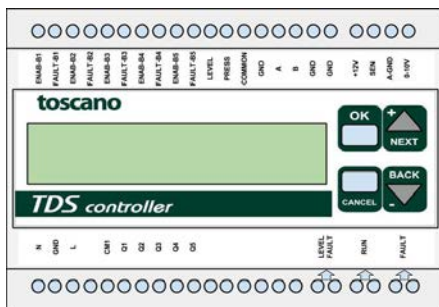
ENAB-B1 FAULT-B1 ENAB-B2 FAULT-B2 ENAB-B3 FAULT-B3 ENAB-B4 FAULT-B4 ENAB-B5 FAULT-B5 LEVEL PRESS COMMON GND A B GND GND +12V SEN A-GND 0-10V

toscano

OK
+
NEXT

BACK
CANCEL
-

TDS controller

N GND L CM1 O1 O2 O3 O4 O5 LEVEL FAULT RUN FAULT